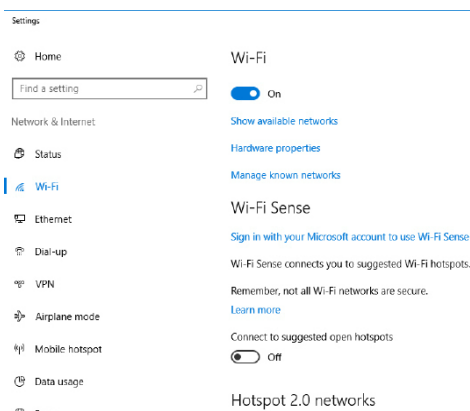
Settings

Home

Find a setting

Network & Internet

Status

Wi-Fi

Ethernet

Dial-up

VPN

Airplane mode

Mobile hotspot

Data usage

Wi-Fi

On

Show available networks

Hardware properties

Manage known networks

Wi-Fi Sense

Sign in with your Microsoft account to use Wi-Fi Sense

Wi-Fi Sense connects you to suggested Wi-Fi hotspots.

Remember, not all Wi-Fi networks are secure.

Learn more

Connect to suggested open hotspots

Off

Hotspot 2.0 networks